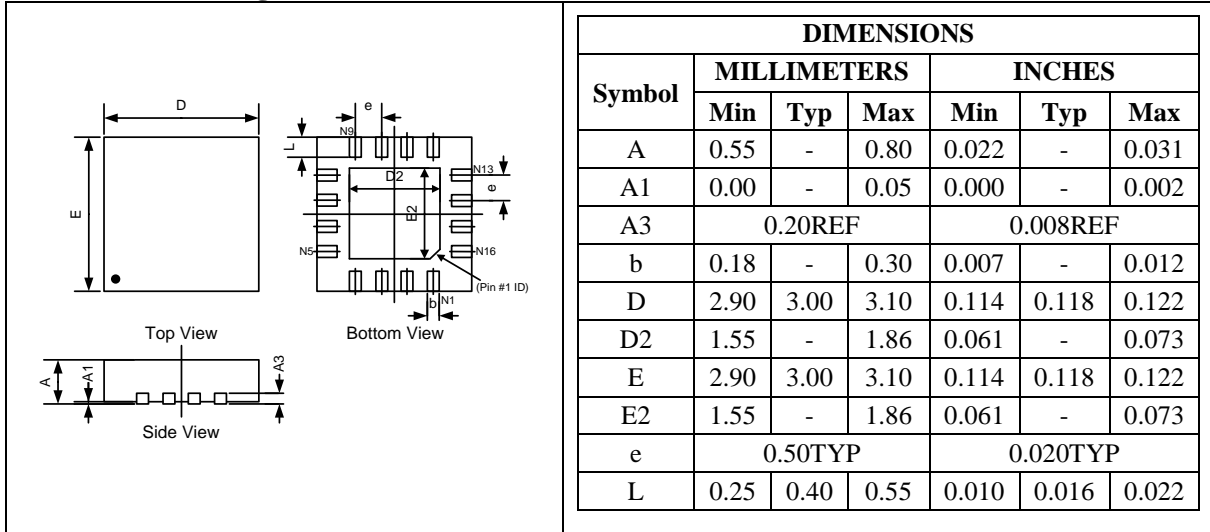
D

E

Top View

e

N9

L

D2

E2

N13

e

N5

N16

(Pin #1 ID)

b

N1

Bottom View

A

A1

A3

Side View

<table>
<tr><th colspan="7">DIMENSIONS</th></tr>
<tr><th rowspan="2">Symbol</th><th colspan="3">MILLIMETERS</th><th colspan="3">INCHES</th></tr>
<tr><th>Min</th><th>Typ</th><th>Max</th><th>Min</th><th>Typ</th><th>Max</th></tr>
<tr><td>A</td><td>0.55</td><td>-</td><td>0.80</td><td>0.022</td><td>-</td><td>0.031</td></tr>
<tr><td>A1</td><td>0.00</td><td>-</td><td>0.05</td><td>0.000</td><td>-</td><td>0.002</td></tr>
<tr><td>A3</td><td colspan="3">0.20REF</td><td colspan="3">0.008REF</td></tr>
<tr><td>b</td><td>0.18</td><td>-</td><td>0.30</td><td>0.007</td><td>-</td><td>0.012</td></tr>
<tr><td>D</td><td>2.90</td><td>3.00</td><td>3.10</td><td>0.114</td><td>0.118</td><td>0.122</td></tr>
<tr><td>D2</td><td>1.55</td><td>-</td><td>1.86</td><td>0.061</td><td>-</td><td>0.073</td></tr>
<tr><td>E</td><td>2.90</td><td>3.00</td><td>3.10</td><td>0.114</td><td>0.118</td><td>0.122</td></tr>
<tr><td>E2</td><td>1.55</td><td>-</td><td>1.86</td><td>0.061</td><td>-</td><td>0.073</td></tr>
<tr><td>e</td><td colspan="3">0.50TYP</td><td colspan="3">0.020TYP</td></tr>
<tr><td>L</td><td>0.25</td><td>0.40</td><td>0.55</td><td>0.010</td><td>0.016</td><td>0.022</td></tr>
</table>